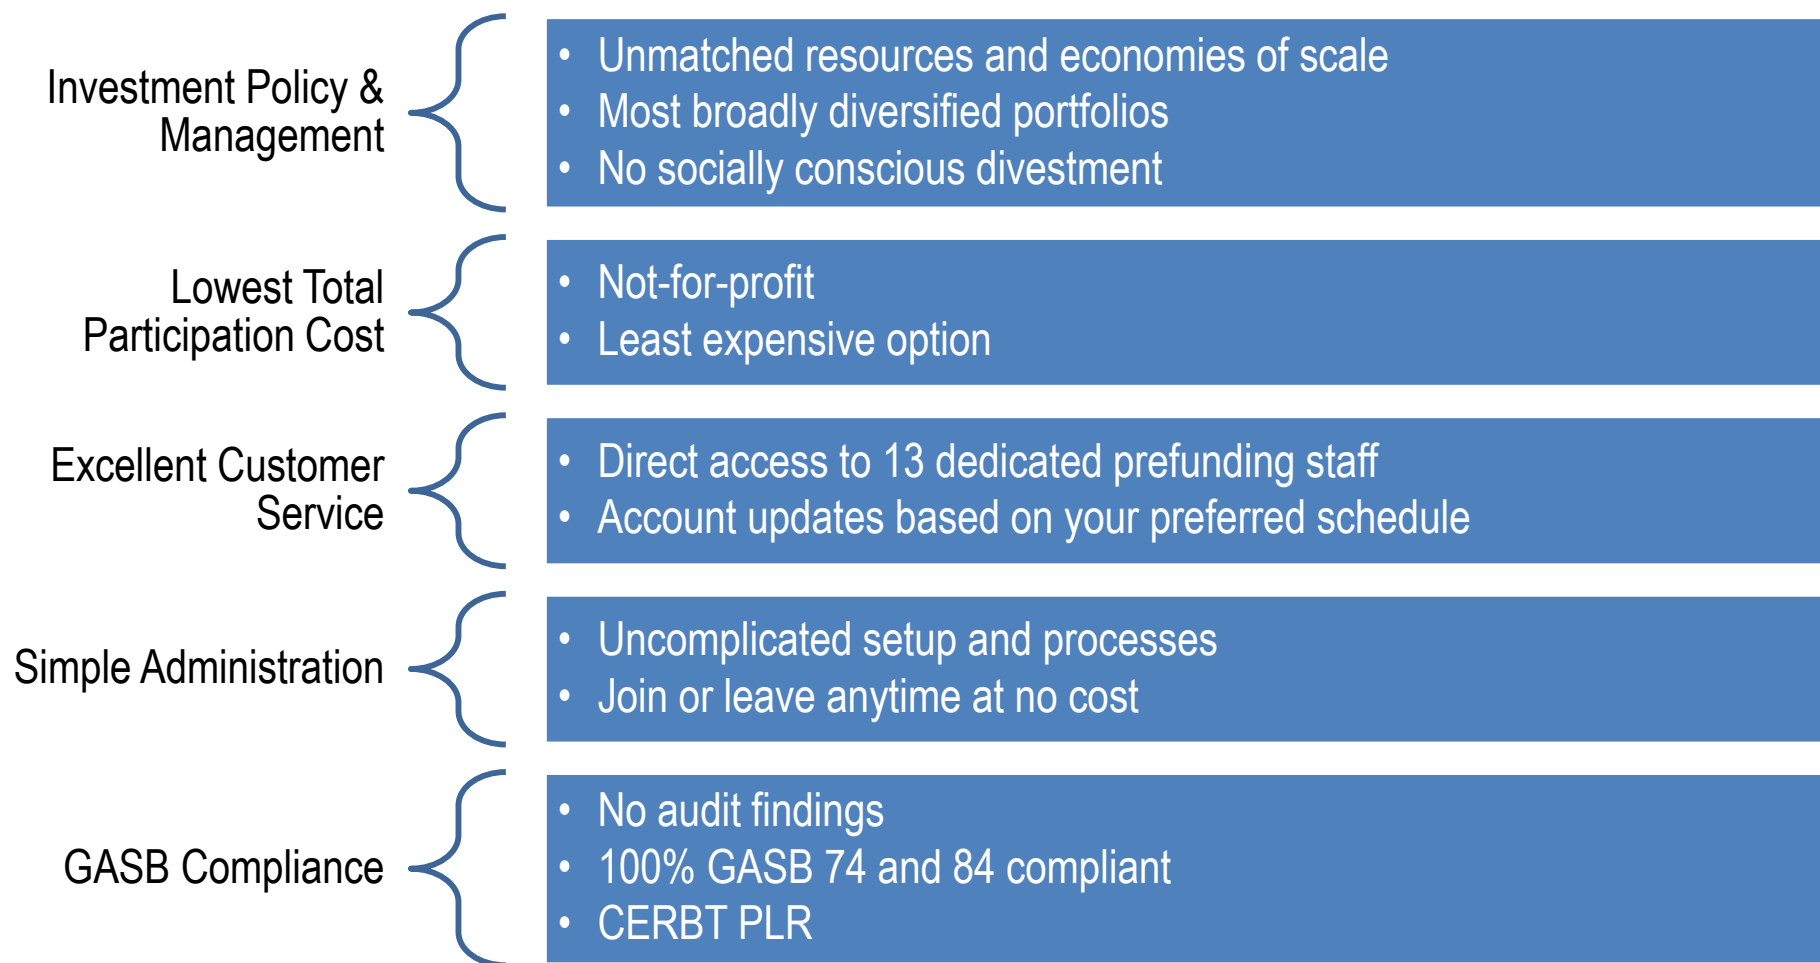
Investment Policy & Management

- Unmatched resources and economies of scale
- Most broadly diversified portfolios
- No socially conscious divestment

Lowest Total Participation Cost

- Not-for-profit
- Least expensive option

Excellent Customer Service

- Direct access to 13 dedicated prefunding staff
- Account updates based on your preferred schedule

Simple Administration

- Uncomplicated setup and processes
- Join or leave anytime at no cost

GASB Compliance

- No audit findings
- 100% GASB 74 and 84 compliant
- CERBT PLR